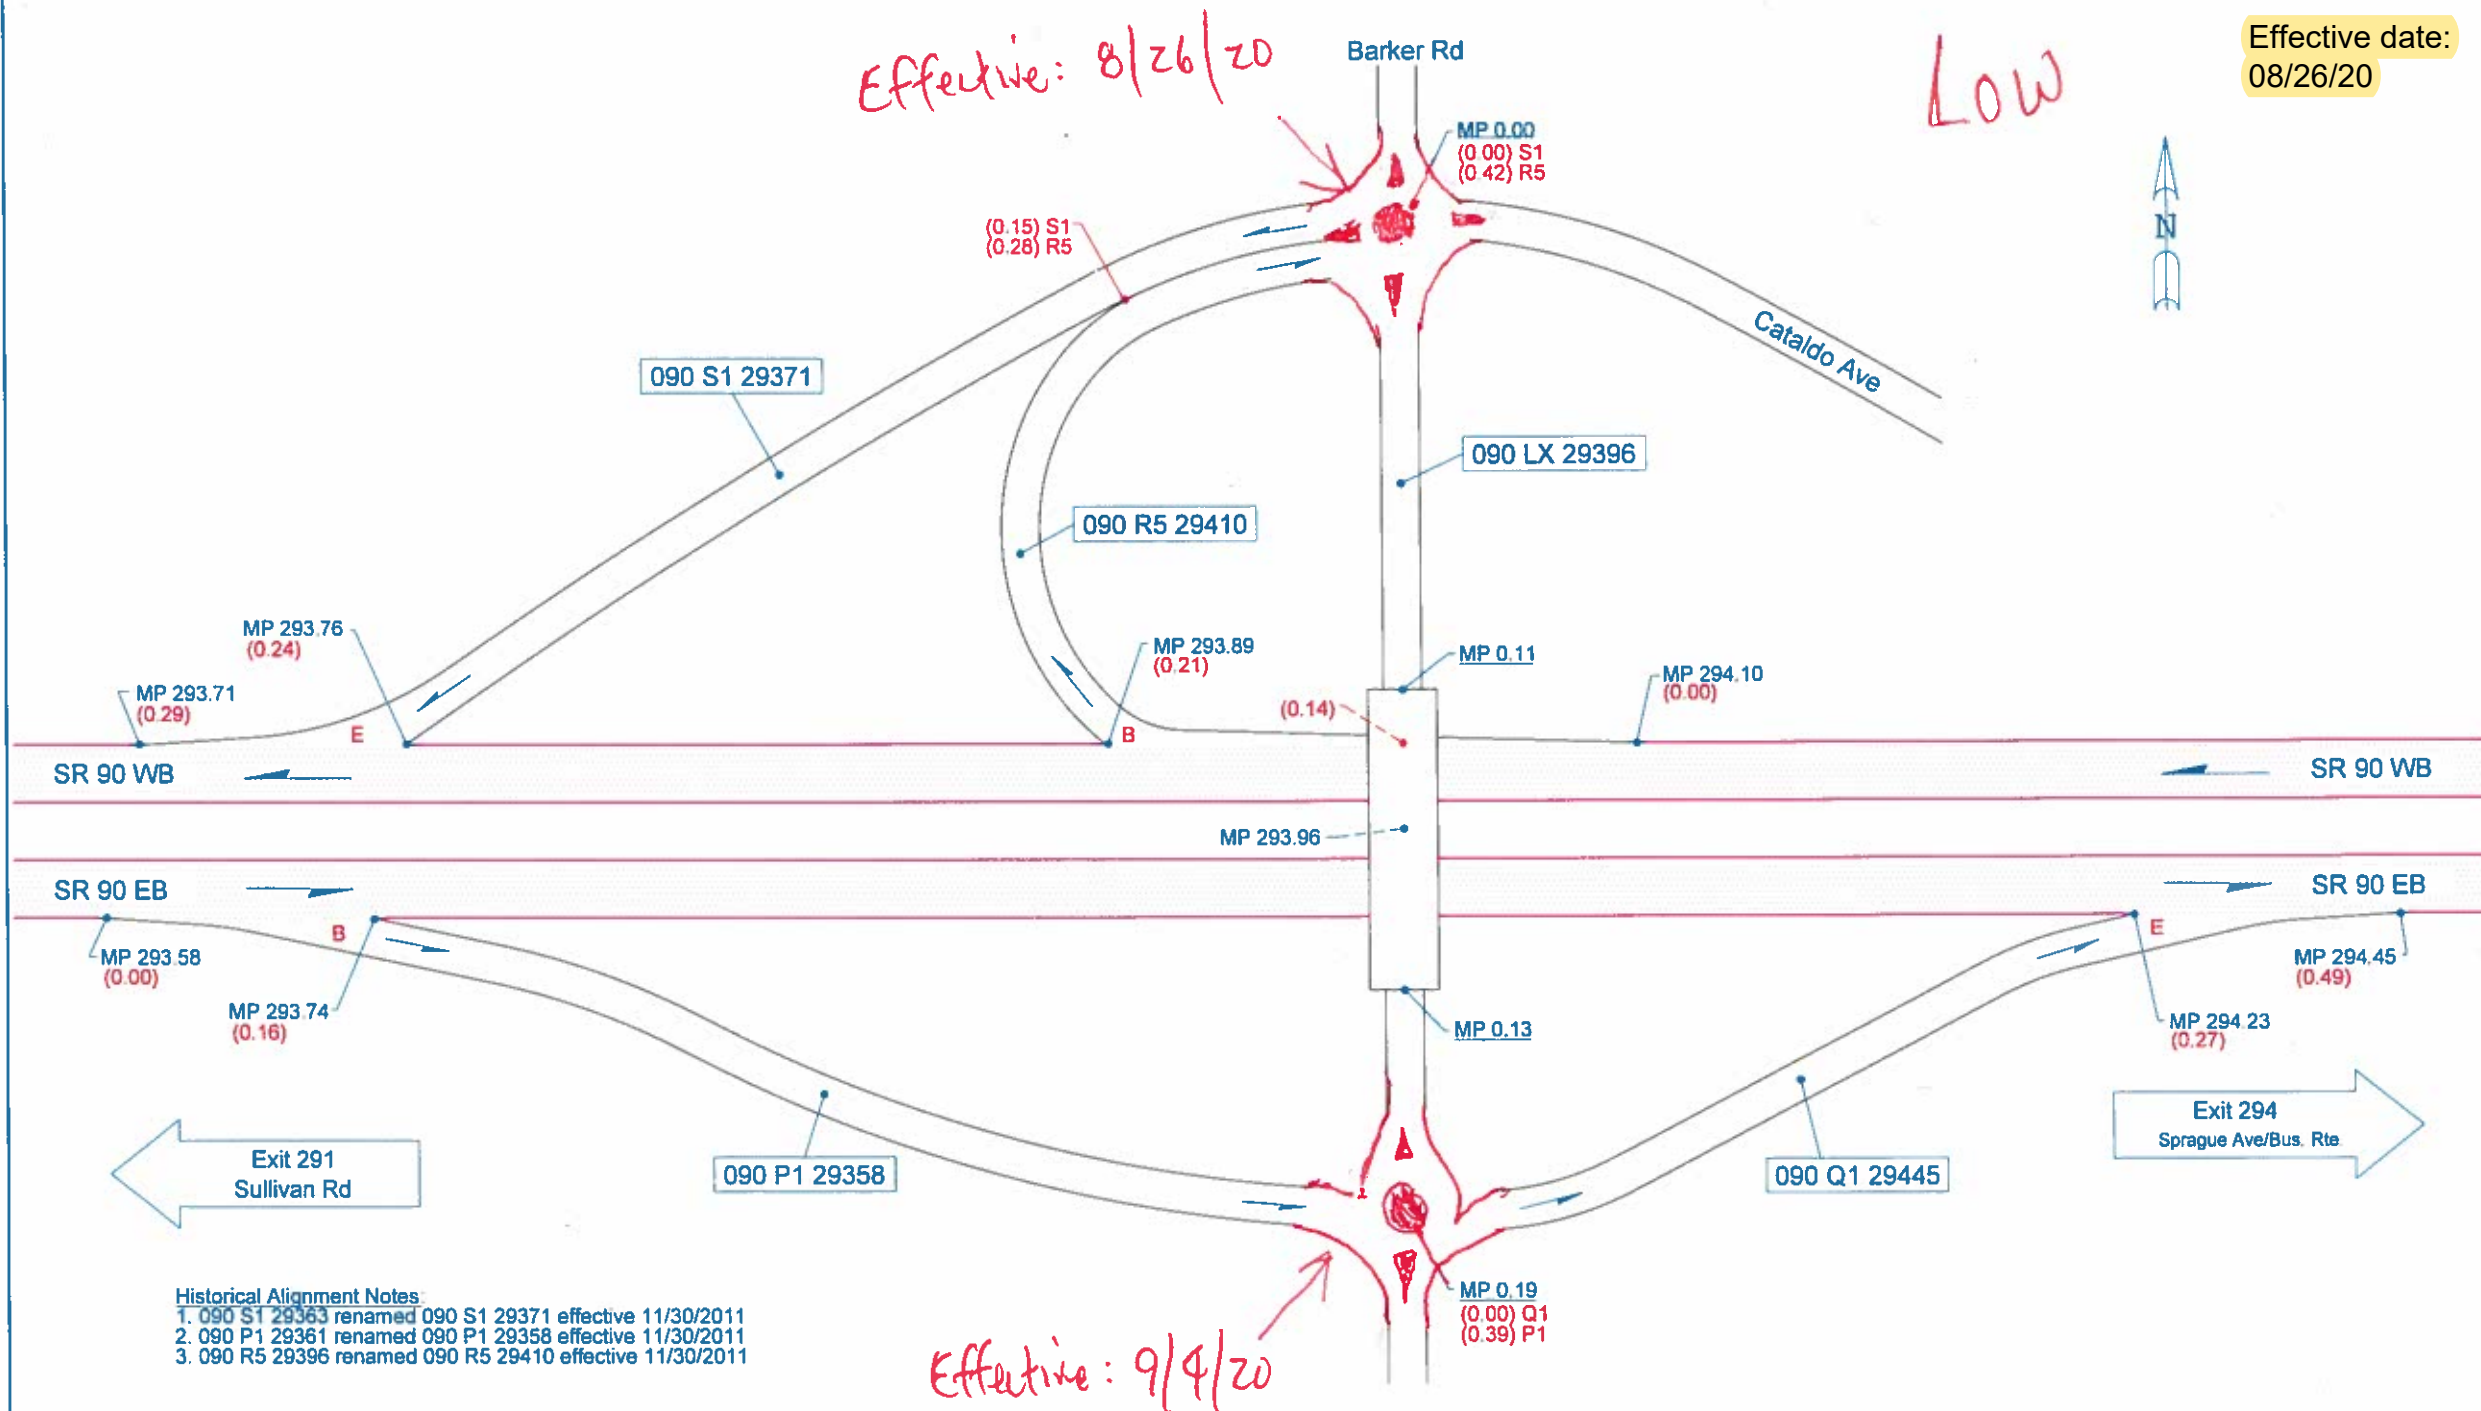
Effective: 8/26/20

Barker Rd

Low

Effective date: 08/26/20

N

MP 0.00
(0.00) S1
(0.42) R5

(0.15) S1
(0.28) R5

Cataldo Ave

090 S1 29371

090 LX 29396

090 R5 29410

MP 293.76
(0.24)

MP 293.71
(0.29)

MP 293.89
(0.21)

MP 0.11

MP 294.10
(0.00)

(0.14)

E

B

SR 90 WB

SR 90 WB

MP 293.96

SR 90 EB

SR 90 EB

B

E

MP 293.58
(0.00)

MP 293.74
(0.16)

MP 0.13

MP 294.45
(0.49)

MP 294.23
(0.27)

Exit 294
Sprague Ave/Bus. Rte

Exit 291
Sullivan Rd

090 P1 29358

090 Q1 29445

MP 0.19
(0.00) Q1
(0.39) P1

Historical Alignment Notes:
1. 090 S1 29363 renamed 090 S1 29371 effective 11/30/2011
2. 090 P1 29361 renamed 090 P1 29358 effective 11/30/2011
3. 090 R5 29396 renamed 090 R5 29410 effective 11/30/2011

Effective: 9/4/20